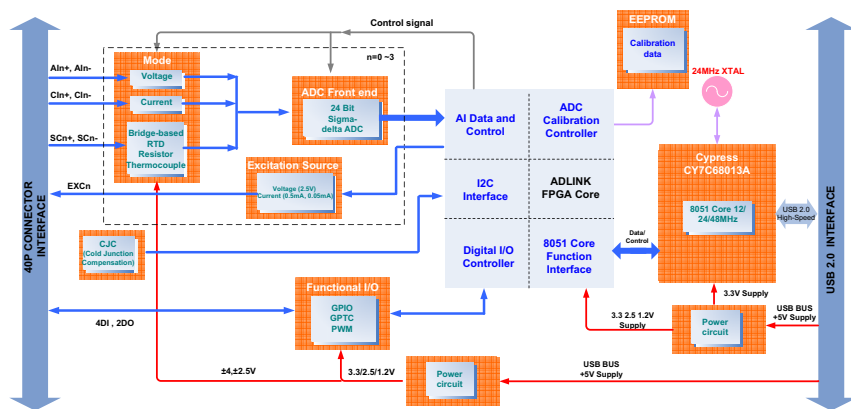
40P CONNECTOR INTERFACE

Control signal

n=0 ~3

Mode

AIn+, AIn-

Voltage

CIn+, CIn-

Current

SCn+, SCn-

Bridge-based RTD Resistor Thermocouple

ADC Front end

24 Bit Sigma-delta ADC

Excitation Source

Voltage (2.5V) Current (0.5mA, 0.05mA)

EXCn

CJC (Cold Junction Compensation)

4DI , 2DO

Functional I/O

GPIO GPTC PWM

±4,±2.5V

3.3/2.5/1.2V

Power circuit

USB BUS +5V Supply

AI Data and Control

ADC Calibration Controller

I2C Interface

ADLINK FPGA Core

Digital I/O Controller

8051 Core Function Interface

EEPROM

Calibration data

24MHz XTAL

Cypress CY7C68013A

8051 Core 12/ 24/48MHz

USB 2.0 High-Speed

Data/ Control

3.3V Supply

3.3 2.5 1.2V Supply

Power circuit

USB BUS +5V Supply

USB 2.0 INTERFACE